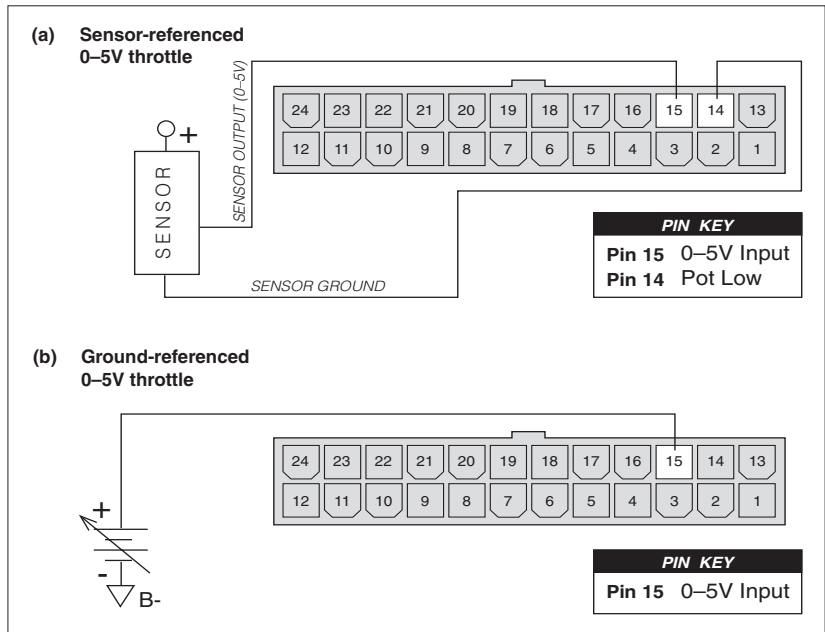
(a) Sensor-referenced 0–5V throttle

SENSOR OUTPUT (0–5V)

| 24 | 23 | 22 | 21 | 20 | 19 | 18 | 17 | 16 | 15 | 14 | 13 |
|---|---|---|---|---|---|---|---|---|---|---|---|
| 12 | 11 | 10 | 9 | 8 | 7 | 6 | 5 | 4 | 3 | 2 | 1 |

+

SENSOR

SENSOR GROUND

| PIN KEY | |
|---|---|
| Pin 15 | 0–5V Input |
| Pin 14 | Pot Low |

(b) Ground-referenced 0–5V throttle

| 24 | 23 | 22 | 21 | 20 | 19 | 18 | 17 | 16 | 15 | 14 | 13 |
|---|---|---|---|---|---|---|---|---|---|---|---|
| 12 | 11 | 10 | 9 | 8 | 7 | 6 | 5 | 4 | 3 | 2 | 1 |

+

-

B-

| PIN KEY | |
|---|---|
| Pin 15 | 0–5V Input |